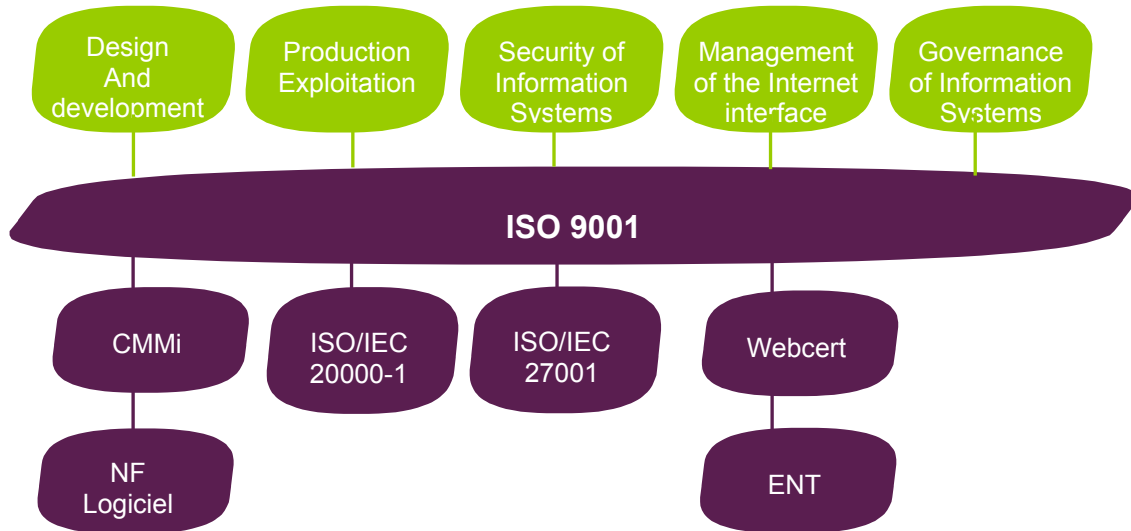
Design And develoopment

Production Exploitation

Security of Information Systems

Management of the Internet interface

Governance of Information Systems

ISO 9001

CMMi

ISO/IEC 20000-1

ISO/IEC 27001

Webcert

NF Logiciel

ENT